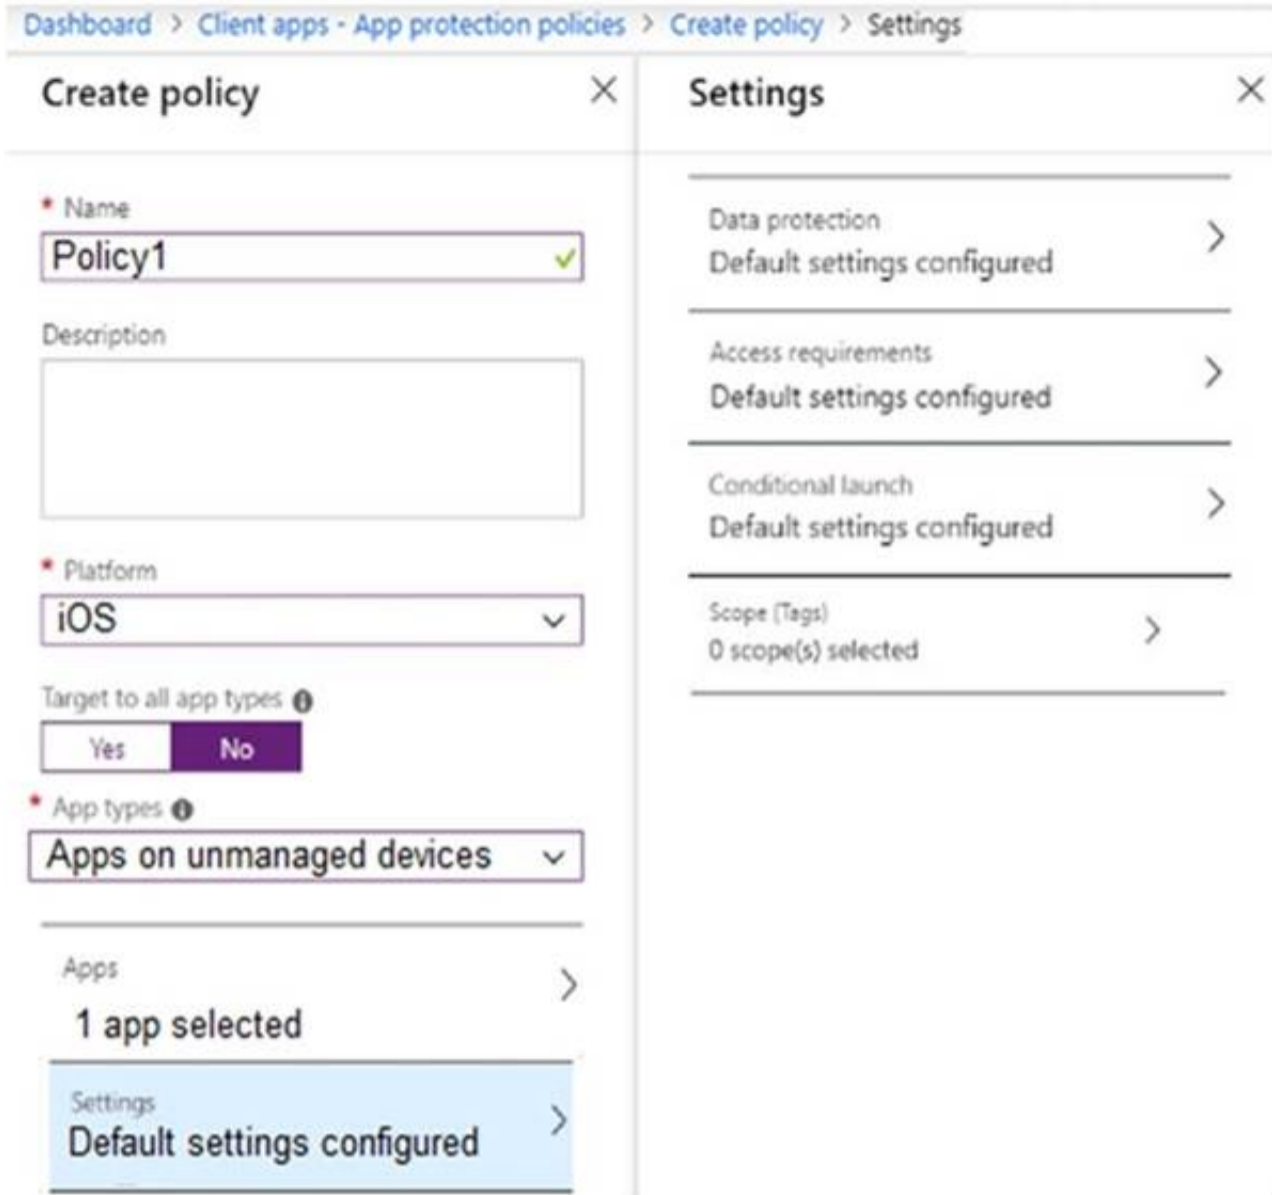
Dashboard > Client apps - App protection policies > Create policy > Settings

Create policy

* Name
Policy1

Description

* Platform
iOS

Target to all app types

Yes No

* App types
Apps on unmanaged devices

Apps
1 app selected

Settings
Default settings configured

Settings

Data protection
Default settings configured

Access requirements
Default settings configured

Conditional launch
Default settings configured

Scope (Tags)
0 scope(s) selected